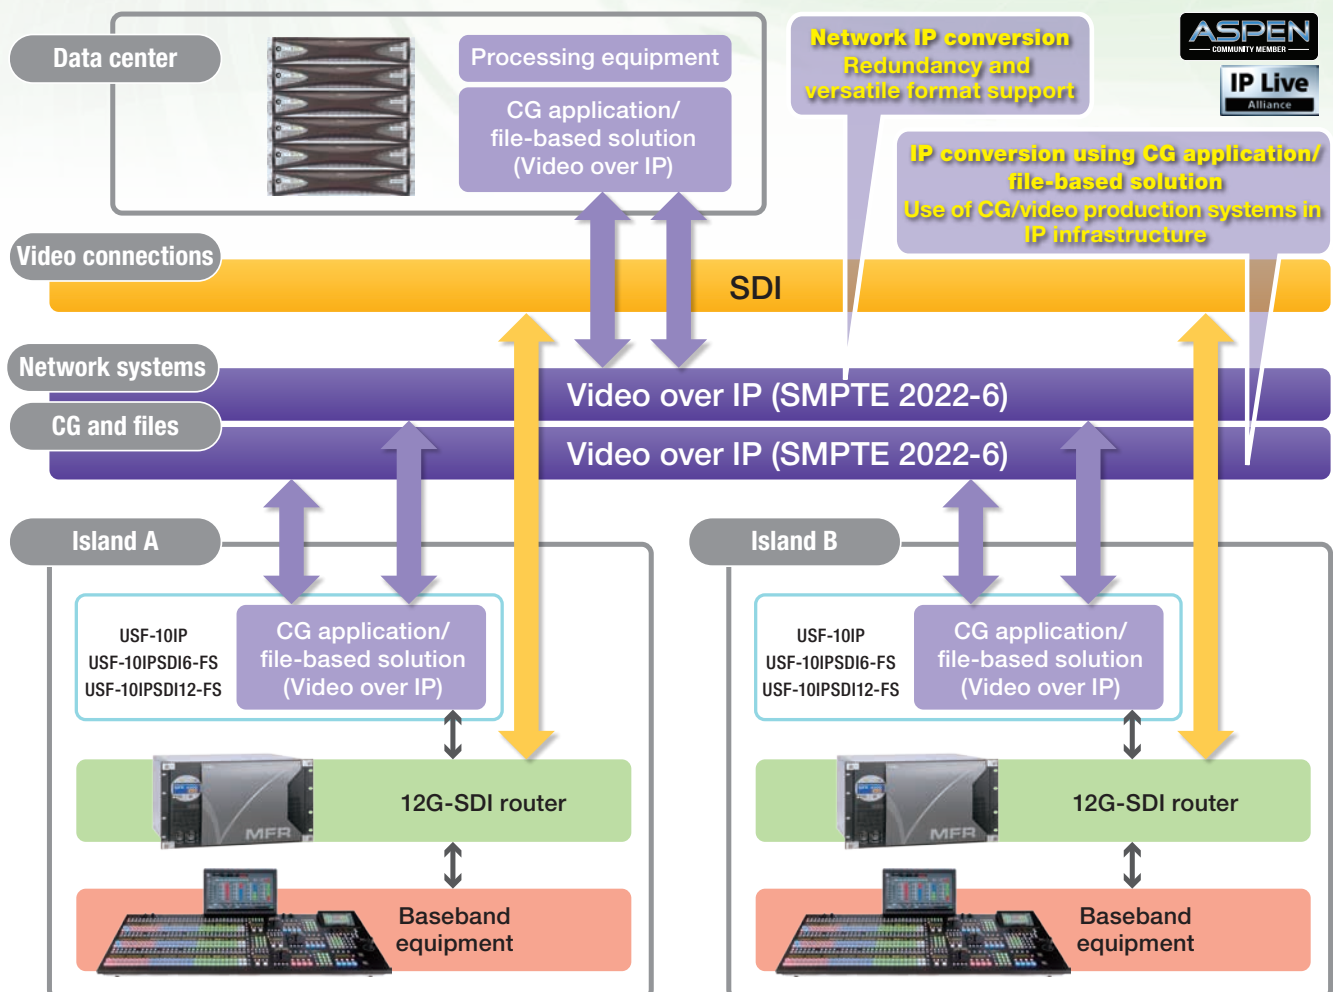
Data center

Processing equipment

CG application/
file-based solution
(Video over IP)

Network IP conversion
Redundancy and
versatile format support

ASPEN
COMMUNITY MEMBER

IP Live
Alliance

IP conversion using CG application/
file-based solution
Use of CG/video production systems in
IP infrastructure

Video connections

SDI

Network systems

Video over IP (SMPTE 2022-6)

CG and files

Video over IP (SMPTE 2022-6)

Island A

USF-10IP
USF-10IPSDI6-FS
USF-10IPSDI12-FS

CG application/
file-based solution
(Video over IP)

MFR

12G-SDI router

Baseband
equipment

Island B

USF-10IP
USF-10IPSDI6-FS
USF-10IPSDI12-FS

CG application/
file-based solution
(Video over IP)

MFR

12G-SDI router

Baseband
equipment